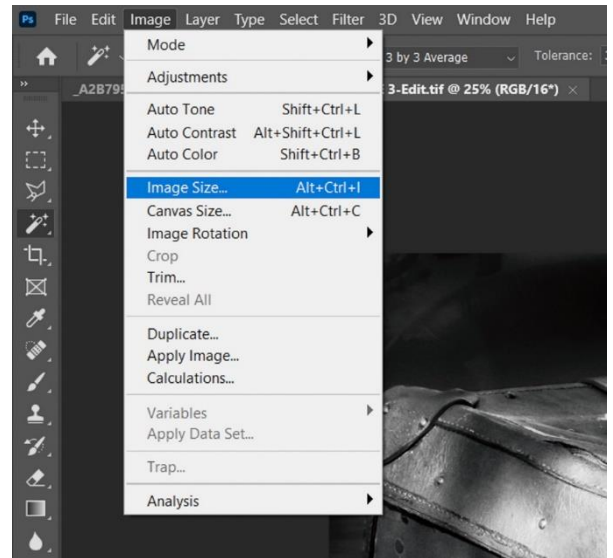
Ps File Edit Image Layer Type Select Filter 3D View Window Help

3 by 3 Average Tolerance:

_A2B79 3-Edit.tif @ 25% (RGB/16*) ×

Mode
Adjustments
Auto Tone Shift+Ctrl+L
Auto Contrast Alt+Shift+Ctrl+L
Auto Color Shift+Ctrl+B
Image Size... Alt+Ctrl+I
Canvas Size... Alt+Ctrl+C
Image Rotation
Crop
Trim...
Reveal All
Duplicate...
Apply Image...
Calculations...
Variables
Apply Data Set...
Trap...
Analysis